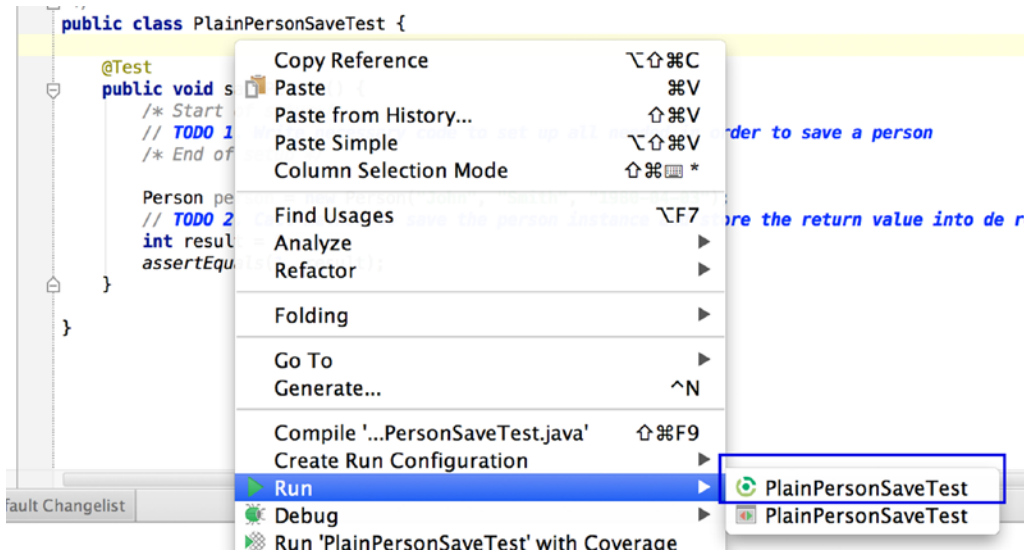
public class PlainPersonSaveTest {

@Test
public void s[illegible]
/* Start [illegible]
// TODO 1 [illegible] code to set up all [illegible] order to save a person
/* End of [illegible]

Person pe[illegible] Person("John", "Smith", "1980-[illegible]
// TODO 2 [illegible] save the person instance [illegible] store the return value into de r
int resul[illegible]
assertEqu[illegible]
}

}

Copy Reference ⌥⇧⌘C
Paste ⌘V
Paste from History... ⇧⌘V
Paste Simple ⌥⇧⌘V
Column Selection Mode ⇧⌘⌨ *
Find Usages ⌥F7
Analyze
Refactor
Folding
Go To
Generate... ^N
Compile '...PersonSaveTest.java' ⇧⌘F9
Create Run Configuration
Run
Debug
Run 'PlainPersonSaveTest' with Coverage

PlainPersonSaveTest
PlainPersonSaveTest

fault Changelist